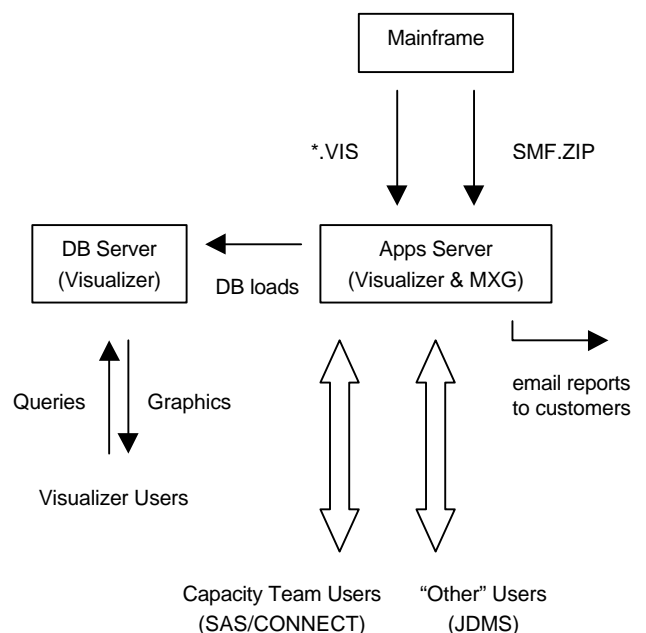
Mainframe

*.VIS

SMF.ZIP

DB Server
(Visualizer)

DB loads

Apps Server
(Visualizer & MXG)

email reports
to customers

Queries

Graphics

Visualizer Users

Capacity Team Users
(SAS/CONNECT)

"Other" Users
(JDMS)